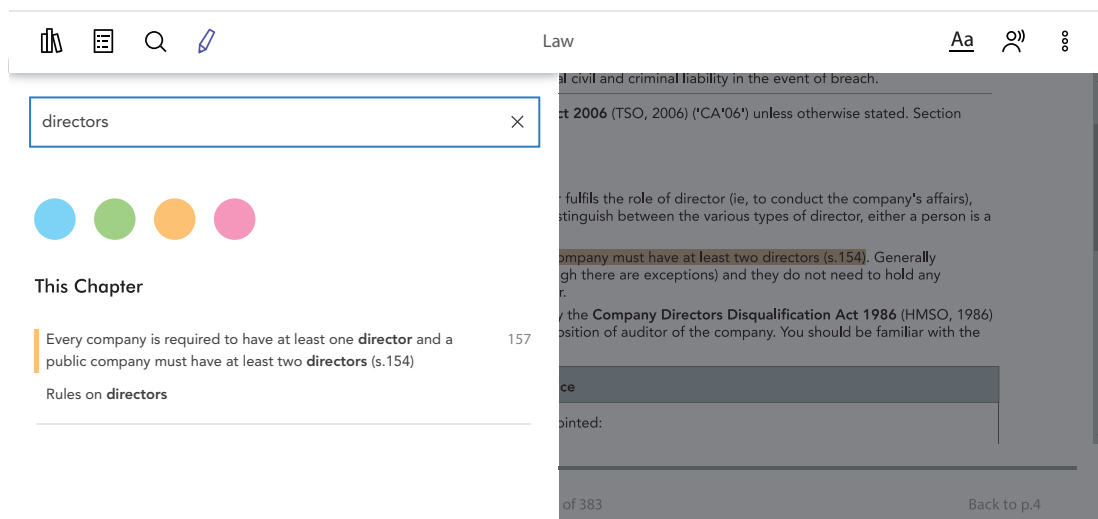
Law

Aa

directors

This Chapter

Every company is required to have at least one director and a public company must have at least two directors (s.154)

157

Rules on directors

al civil and criminal liability in the event of breach.

ct 2006 (TSO, 2006) ('CA'06') unless otherwise stated. Section

r fulfils the role of director (ie, to conduct the company's affairs), stinguish between the various types of director, either a person is a

ompany must have at least two directors (s.154). Generally gh there are exceptions) and they do not need to hold any r.

y the Company Directors Disqualification Act 1986 (HMSO, 1986) osition of auditor of the company. You should be familiar with the

ce

pinted:

of 383

Back to p.4